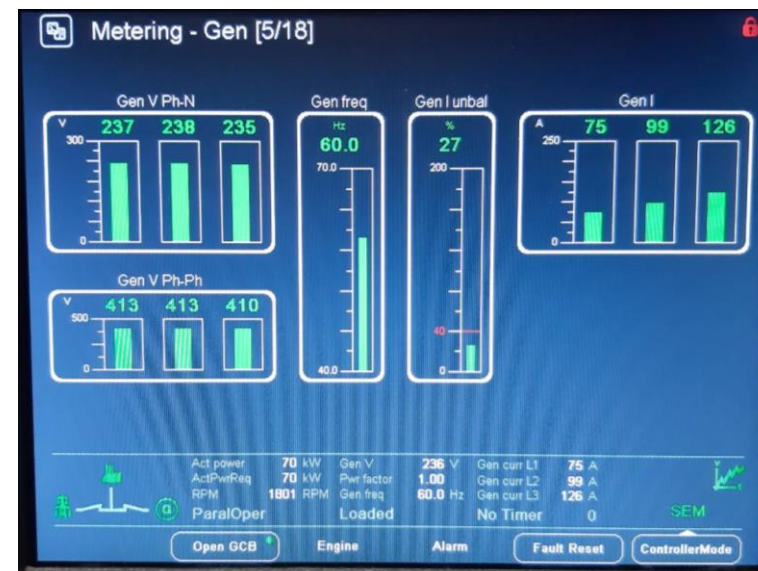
Metering - Gen [5/18]

Gen V Ph-N
V 237 238 235
300
0

Gen freq
Hz
60.0
70.0
40.0

Gen I unbal
%
27
200
40
0

Gen I
A 75 99 126
250
0

Gen V Ph-Ph
V 413 413 410
500
0

Act power 70 kW
ActPwrReq 70 kW
RPM 1801 RPM
ParalOper

Gen V 236 V
Pwr factor 1.00
Gen freq 60.0 Hz
Loaded

Gen curr L1 75 A
Gen curr L2 99 A
Gen curr L3 126 A
No Timer 0

SEM

Open GCB
Engine
Alarm
Fault Reset
ControllerMode